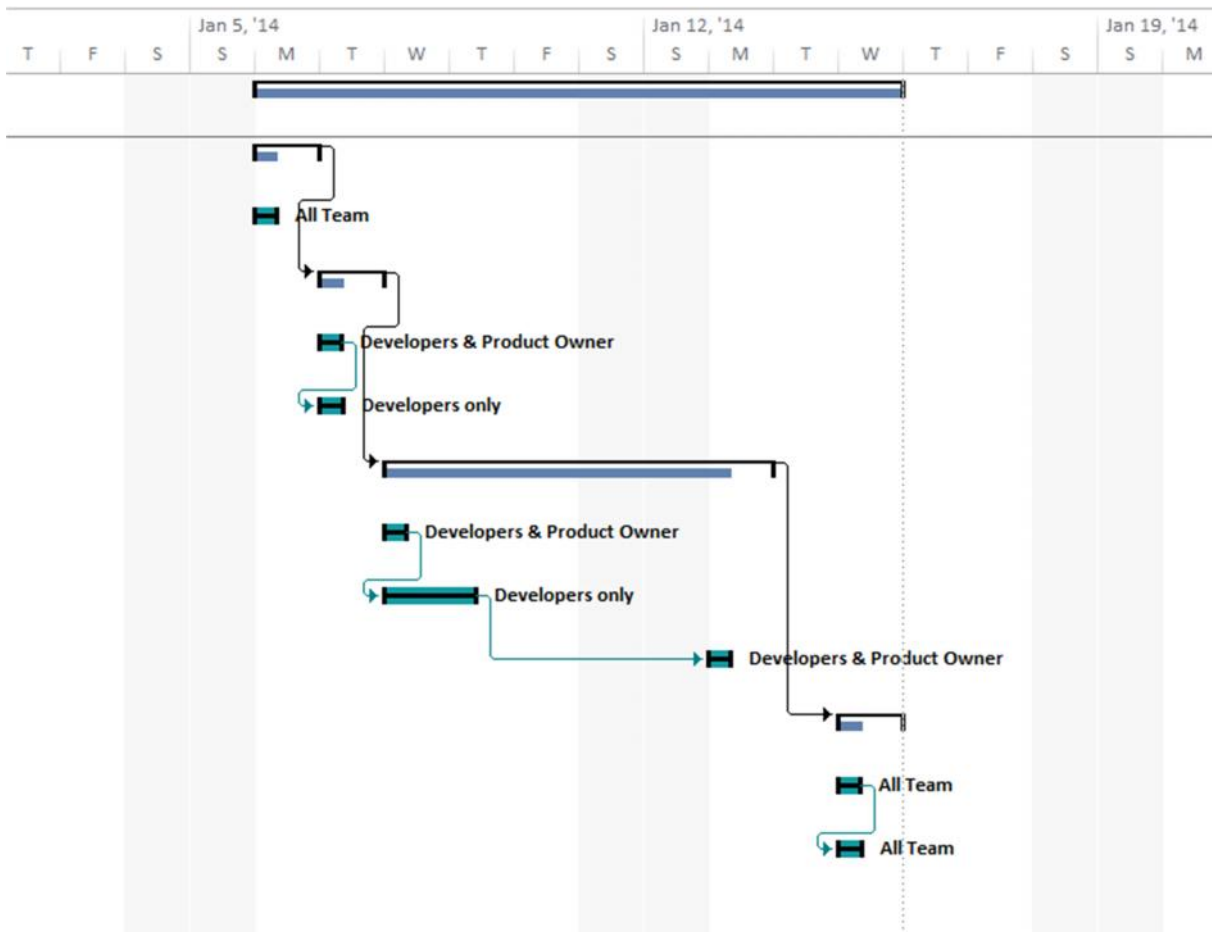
Jan 5, '14 | Jan 12, '14 | Jan 19, '14

T F S S M T W T F S S M T W T F S S M

All Team

Developers & Product Owner

Developers only

Developers & Product Owner

Developers only

Developers & Product Owner

All Team

All Team